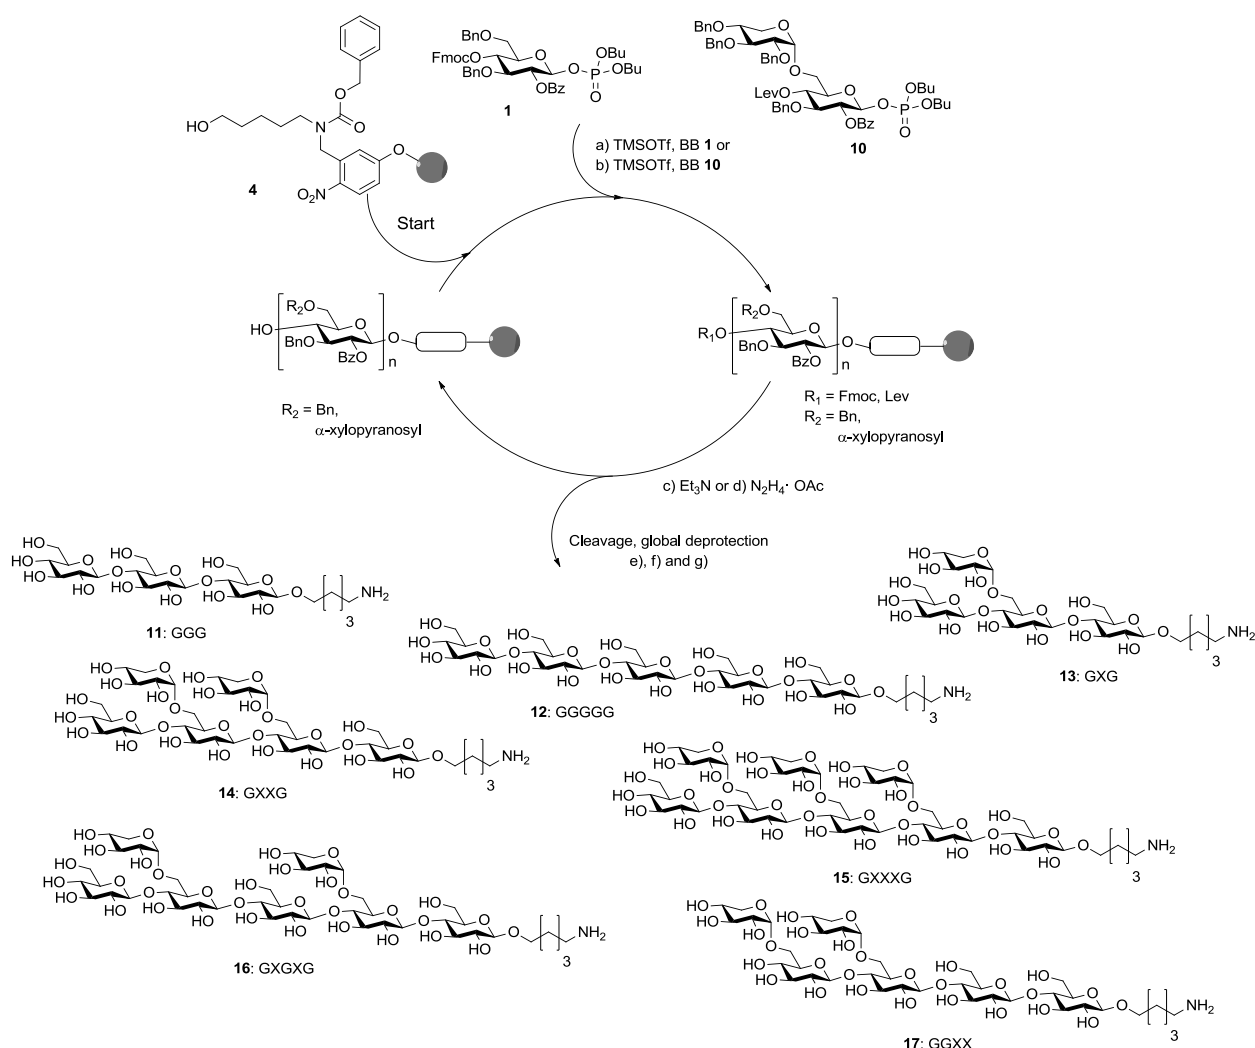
BnO
FmocO
BnO
OBz
O
P
OBu
OBu
1

BnO
BnO
BnO
LevO
BnO
OBz
OBu
OBu
10

HO
O
N
O
O
4
$O_2N$

a) TMSOTf, BB **1** or
b) TMSOTf, BB **10**

Start

$R_2O$
HO
BnO
BzO
n

$R_2$ = Bn,
α-xylopyranosyl

$R_2O$
$R_1O$
BnO
BzO
n

$R_1$ = Fmoc, Lev
$R_2$ = Bn,
α-xylopyranosyl

c) $Et_3N$ or d) $N_2H_4 \cdot$ OAc

Cleavage, global deprotection
e), f) and g)

3 $NH_2$

**11**: GGG

**12**: GGGGG

**13**: GXG

**14**: GXXG

**15**: GXXXG

**16**: GXGXG

**17**: GGXX